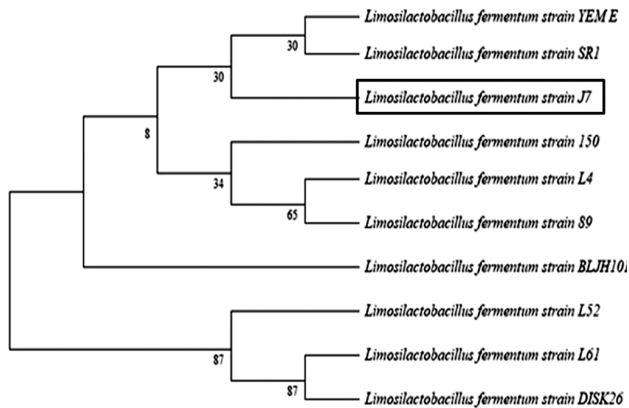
Limosilactobacillus fermentum strain YEM E
30
Limosilactobacillus fermentum strain SR1
30
Limosilactobacillus fermentum strain J7
8
Limosilactobacillus fermentum strain 150
34
Limosilactobacillus fermentum strain L4
65
Limosilactobacillus fermentum strain 89
Limosilactobacillus fermentum strain BLJH10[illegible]
Limosilactobacillus fermentum strain L52
87
Limosilactobacillus fermentum strain L61
87
Limosilactobacillus fermentum strain DISK26